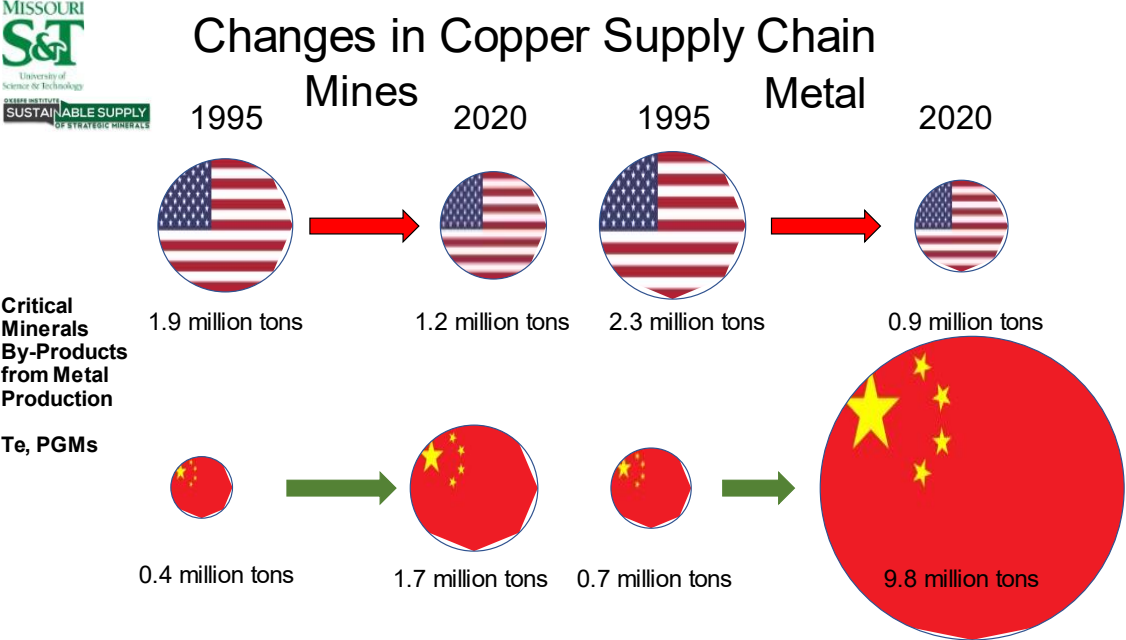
MISSOURI
S&T
University of Science & Technology
O'KEEFE INSTITUTE
SUSTAINABLE SUPPLY
OF STRATEGIC MINERALS

Changes in Copper Supply Chain

Mines

Metal

1995

2020

1995

2020

1.9 million tons

1.2 million tons

2.3 million tons

0.9 million tons

Critical Minerals By-Products from Metal Production

Te, PGMs

0.4 million tons

1.7 million tons

0.7 million tons

9.8 million tons